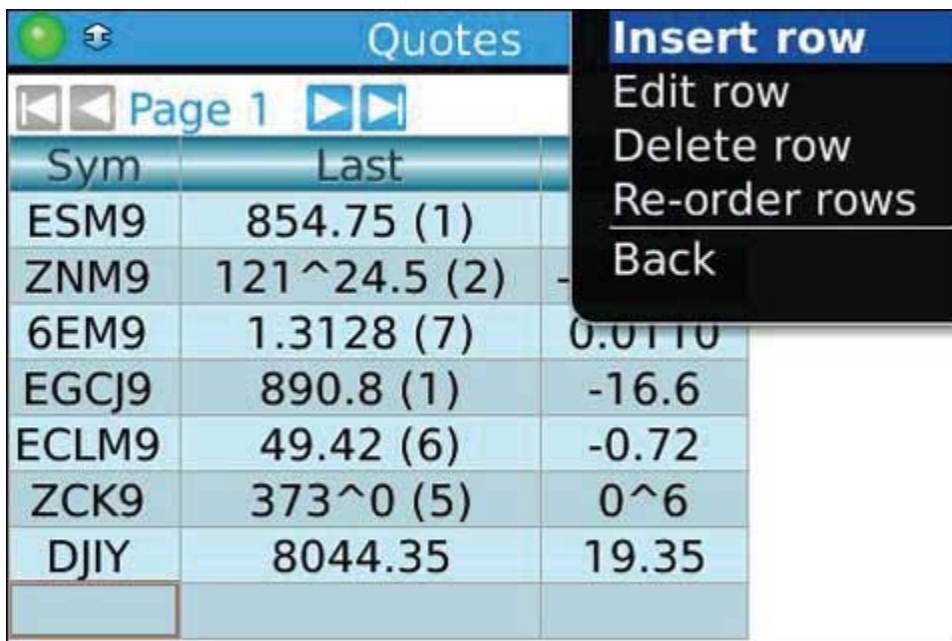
Quotes

Insert row
Edit row
Delete row
Re-order rows
Back

Page 1

| Sym | Last | |
|---|---|---|
| ESM9 | 854.75 (1) | |
| ZNM9 | 121^24.5 (2) | -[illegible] |
| 6EM9 | 1.3128 (7) | 0.0110 |
| EGCJ9 | 890.8 (1) | -16.6 |
| ECLM9 | 49.42 (6) | -0.72 |
| ZCK9 | 373^0 (5) | 0^6 |
| DJIY | 8044.35 | 19.35 |
| | | |